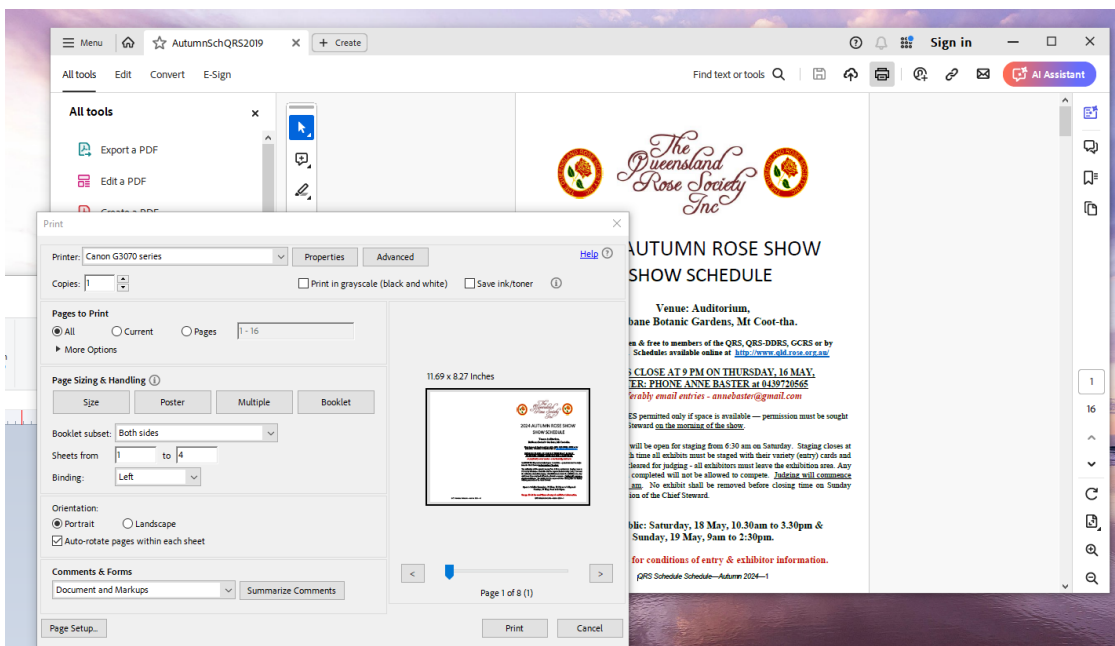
Menu AutumnSchQRS2019 × + Create
Sign in
All tools Edit Convert E-Sign
Find text or tools
AI Assistant

All tools ×
Export a PDF
Edit a PDF

Print ×
Printer: Canon G3070 series Properties Advanced Help
Copies: 1 Print in grayscale (black and white) Save ink/toner

Pages to Print
All Current Pages 1 - 16
More Options

Page Sizing & Handling
Size Poster Multiple Booklet
Booklet subset: Both sides
Sheets from 1 to 4
Binding: Left

Orientation:
Portrait Landscape
Auto-rotate pages within each sheet

Comments & Forms
Document and Markups Summarize Comments

11.69 x 8.27 Inches

Page 1 of 8 (1)

Page Setup... Print Cancel

The Queensland Rose Society Inc
AUTUMN ROSE SHOW
SHOW SCHEDULE
Venue: Auditorium,
bane Botanic Gardens, Mt Coot-tha.
en & free to members of the QRS, QRS-DDRS, GCRS or by
Schedules available online at http://www.qld.rose.org.au/
S CLOSE AT 9 PM ON THURSDAY, 16 MAY,
TER: PHONE ANNE BASTER at 0439720565
ferably email entries - annebaster@gmail.com
ES permitted only if space is available — permission must be sought
Steward on the morning of the show.
will be open for staging from 6:30 am on Saturday. Staging closes at
h time all exhibits must be staged with their variety (entry) cards and
cleared for judging - all exhibitors must leave the exhibition area. Any
completed will not be allowed to compete. Judging will commence
am. No exhibit shall be removed before closing time on Sunday
ion of the Chief Steward.
blic: Saturday, 18 May, 10.30am to 3.30pm &
Sunday, 19 May, 9am to 2:30pm.
for conditions of entry & exhibitor information.
QRS Schedule Schedule—Autumn 2024—1

1
16